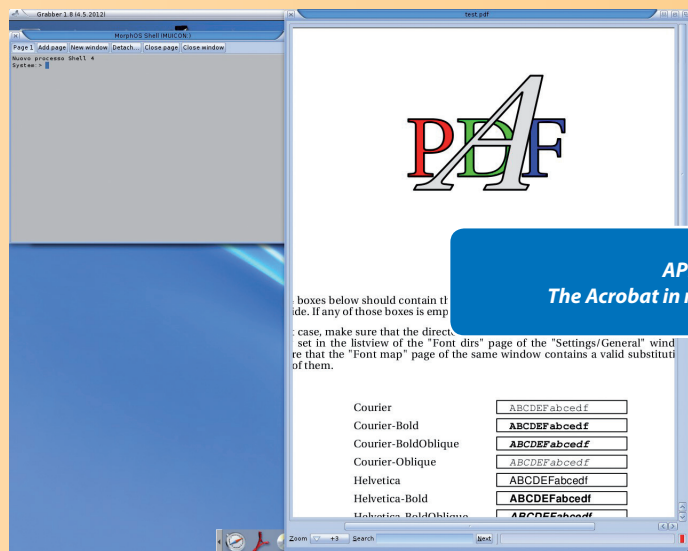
Grabber 1.8 (4.5.2012)

MorphOS Shell (MUICON:)

Page 1 Add page New window Detach... Close page Close window

Nuovo processo Shell 4
System >

test.pdf

PDF

AP
The Acrobat in m

boxes below should contain th
ide. If any of those boxes is emp

case, make sure that the direct
set in the listview of the "Font dirs" page of the "Settings/General" wind
re that the "Font map" page of the same window contains a valid substituti
of them.

| | |
|---|---|
| Courier | ABCDEFabcedf |
| Courier-Bold | ABCDEFabcedf |
| Courier-BoldOblique | ABCDEFabcedf |
| Courier-Oblique | ABCDEFabcedf |
| Helvetica | ABCDEFabcedf |
| Helvetica-Bold | ABCDEFabcedf |
| Helvetica-BoldOblique | ABCDEFabcedf |

Zoom +3 Search Next